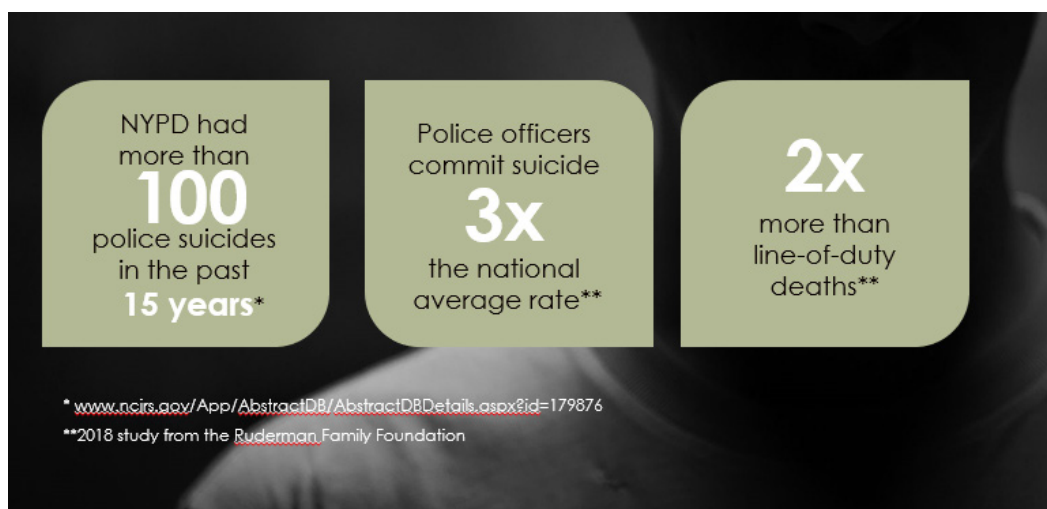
NYPD had more than 100 police suicides in the past 15 years*

Police officers commit suicide 3x the national average rate**

2x more than line-of-duty deaths**

* www.ncjrs.gov/App/AbstractDB/AbstractDBDetails.aspx?id=179876

**2018 study from the Ruderman Family Foundation